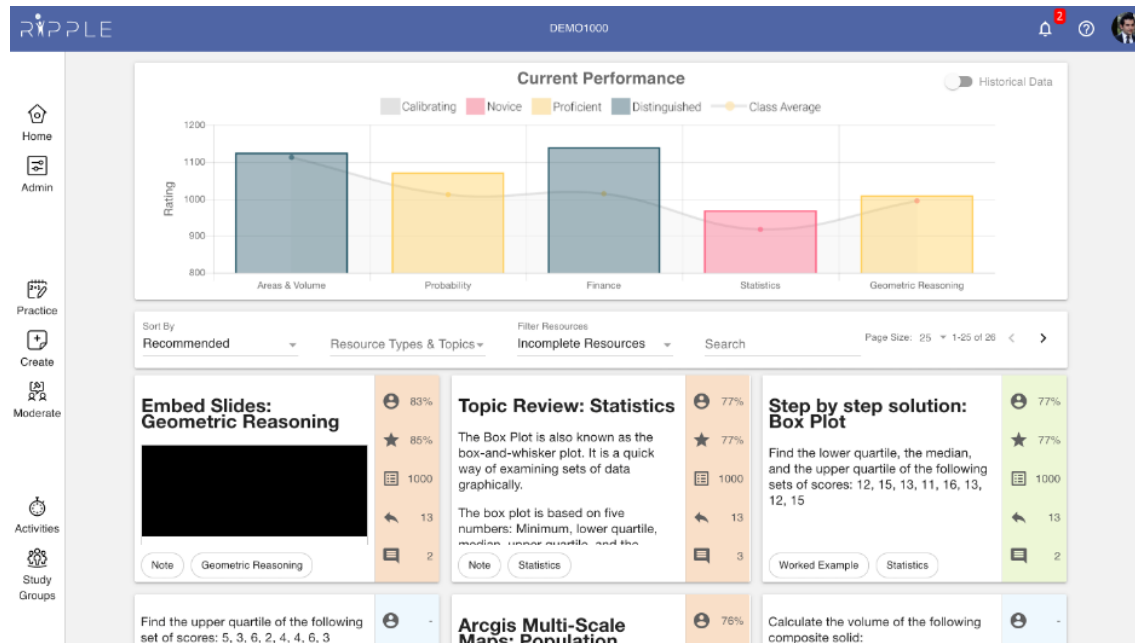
RiPPLE

DEMO1000

2

Home

Admin

Practice

Create

Moderate

Activities

Study Groups

Current Performance

Historical Data

Calibrating Novice Proficient Distinguished Class Average

1200
1100
1000
900
800

Rating

Areas & Volume Probability Finance Statistics Geometric Reasoning

Sort By
Recommended

Resource Types & Topics

Filter Resources
Incomplete Resources

Search

Page Size: 25 1-25 of 26

Embed Slides: Geometric Reasoning

83%
85%
1000
13
2

Note Geometric Reasoning

Topic Review: Statistics

The Box Plot is also known as the box-and-whisker plot. It is a quick way of examining sets of data graphically.

The box plot is based on five numbers: Minimum, lower quartile, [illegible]

77%
77%
1000
13
3

Note Statistics

Step by step solution: Box Plot

Find the lower quartile, the median, and the upper quartile of the following sets of scores: 12, 15, 13, 11, 16, 13, 12, 15

77%
77%
1000
13
2

Worked Example Statistics

Find the upper quartile of the following set of scores: 5, 3, 6, 2, 4, 4, 6, 3

-

Arcgis Multi-Scale Maps: Population

76%

Calculate the volume of the following composite solid:

-